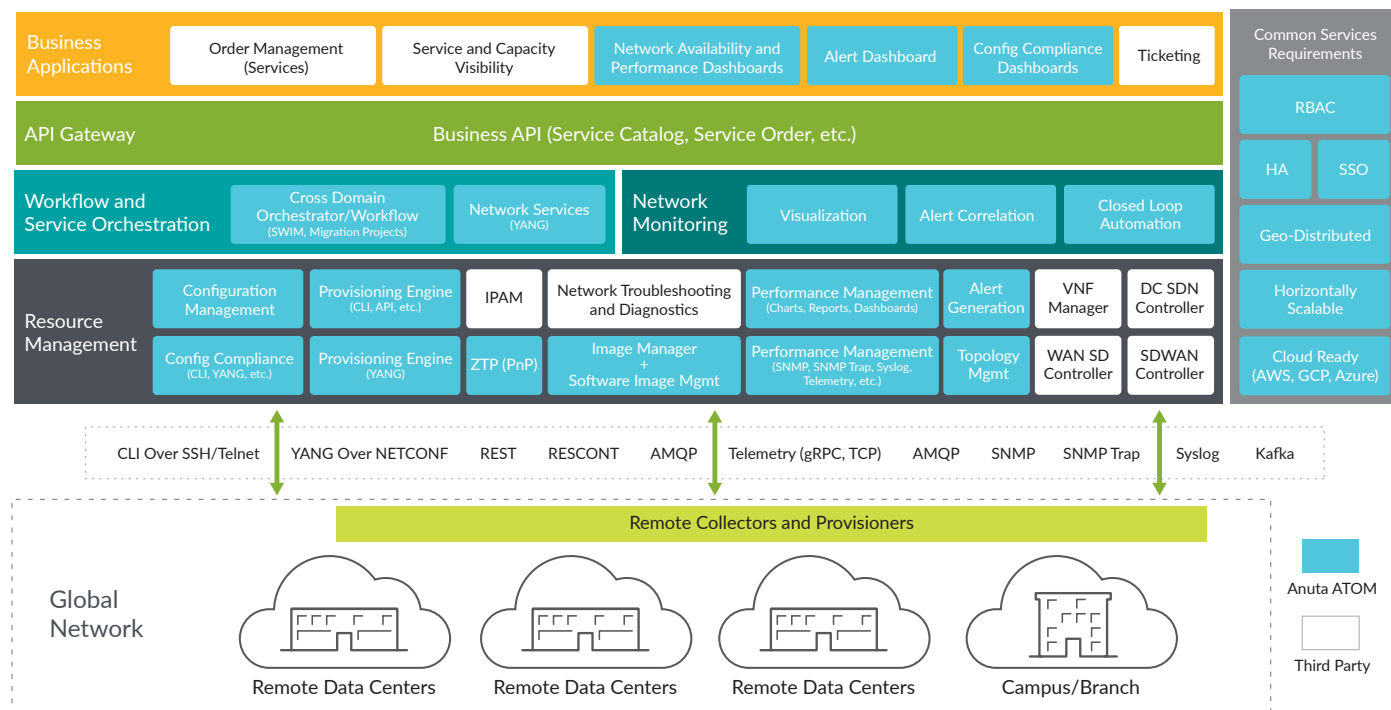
Business Applications

Order Management (Services)

Service and Capacity Visibility

Network Availability and Performance Dashboards

Alert Dashboard

Config Compliance Dashboards

Ticketing

Common Services Requirements

RBAC

HA

SSO

Geo-Distributed

Horizontally Scalable

Cloud Ready (AWS, GCP, Azure)

API Gateway

Business API (Service Catalog, Service Order, etc.)

Workflow and Service Orchestration

Cross Domain Orchestrator/Workflow (SWIM, Migration Projects)

Network Services (YANG)

Network Monitoring

Visualization

Alert Correlation

Closed Loop Automation

Resource Management

Configuration Management

Provisioning Engine (CLI, API, etc.)

IPAM

Network Troubleshooting and Diagnostics

Performance Management (Charts, Reports, Dashboards)

Alert Generation

VNF Manager

DC SDN Controller

Config Compliance (CLI, YANG, etc.)

Provisioning Engine (YANG)

ZTP (PnP)

Image Manager + Software Image Mgmt

Performance Management (SNMP, SNMP Trap, Syslog, Telemetry, etc.)

Topology Mgmt

WAN SD Controller

SDWAN Controller

CLI Over SSH/Telnet YANG Over NETCONF REST RESCONT AMQP Telemetry (gRPC, TCP) AMQP SNMP SNMP Trap Syslog Kafka

Remote Collectors and Provisioners

Global Network

Remote Data Centers

Remote Data Centers

Remote Data Centers

Campus/Branch

Anuta ATOM

Third Party